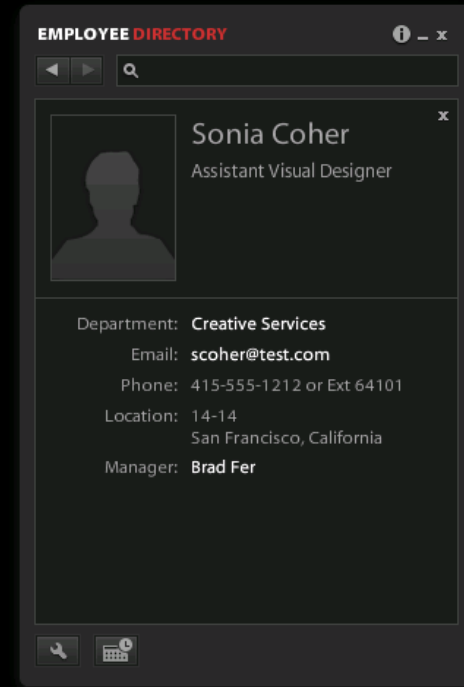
EMPLOYEE DIRECTORY

Sonia Coher

Assistant Visual Designer

Department: Creative Services

Email: scoher@test.com

Phone: 415-555-1212 or Ext 64101

Location: 14-14
San Francisco, California

Manager: Brad Fer